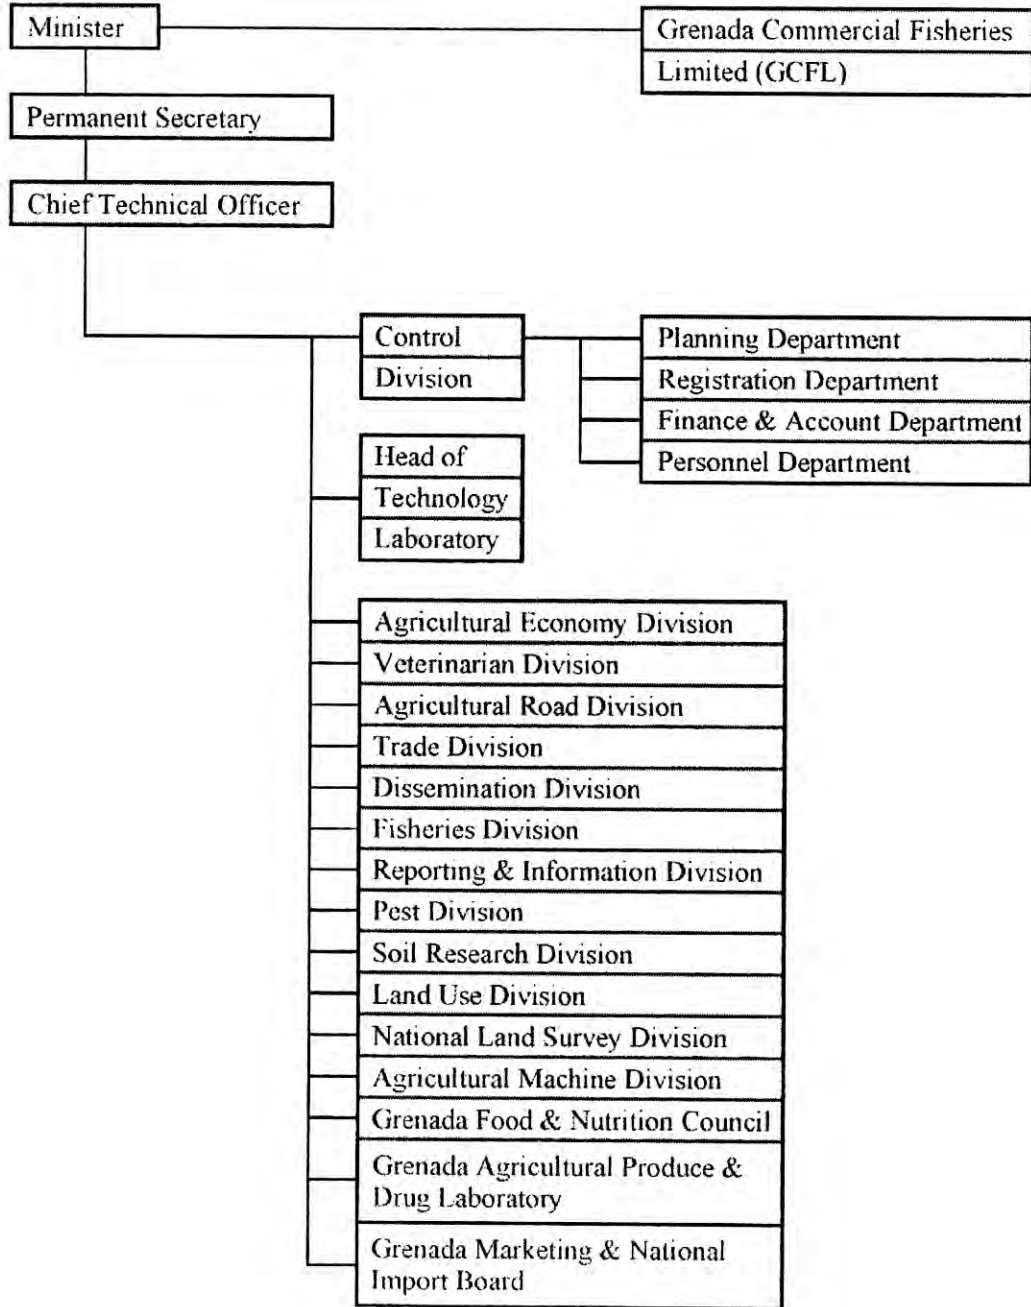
Minister

Grenada Commercial Fisheries Limited (GCFL)

Permanent Secretary

Chief Technical Officer

Control Division

Planning Department
Registration Department
Finance & Account Department
Personnel Department

Head of Technology Laboratory

Agricultural Economy Division
Veterinarian Division
Agricultural Road Division
Trade Division
Dissemination Division
Fisheries Division
Reporting & Information Division
Pest Division
Soil Research Division
Land Use Division
National Land Survey Division
Agricultural Machine Division
Grenada Food & Nutrition Council
Grenada Agricultural Produce & Drug Laboratory
Grenada Marketing & National Import Board